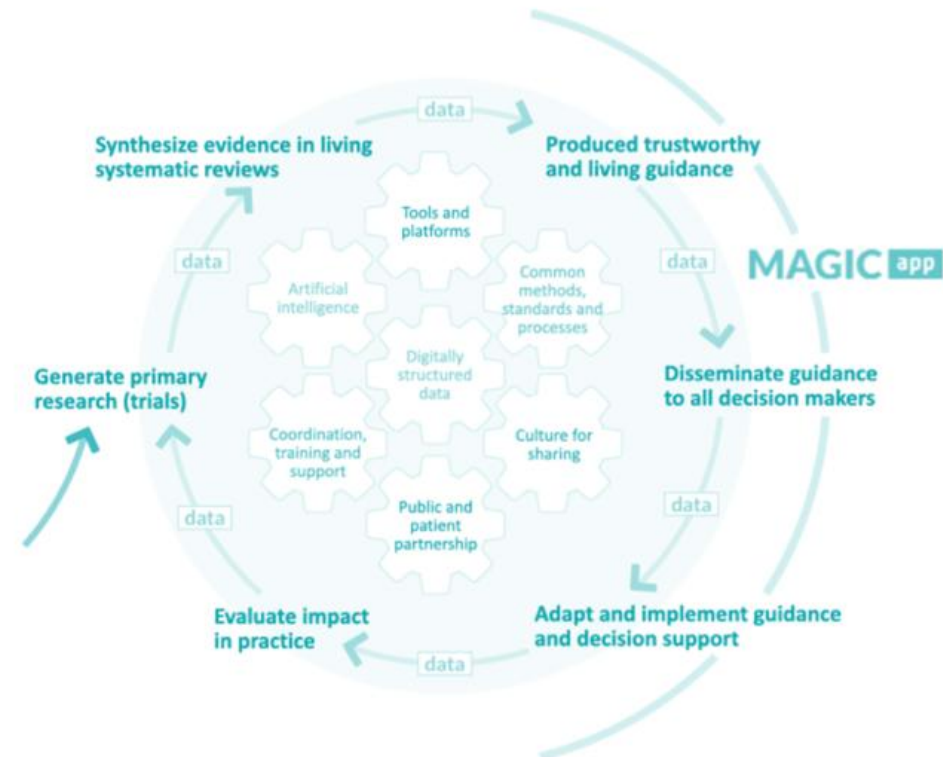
data

Synthesize evidence in living systematic reviews

Produced trustworthy and living guidance

MAGIC app

data

Tools and platforms

Artificial intelligence

Common methods, standards and processes

data

Digitally structured data

Generate primary research (trials)

Disseminate guidance to all decision makers

Coordination, training and support

Culture for sharing

data

data

Public and patient partnership

Evaluate impact in practice

Adapt and implement guidance and decision support

data